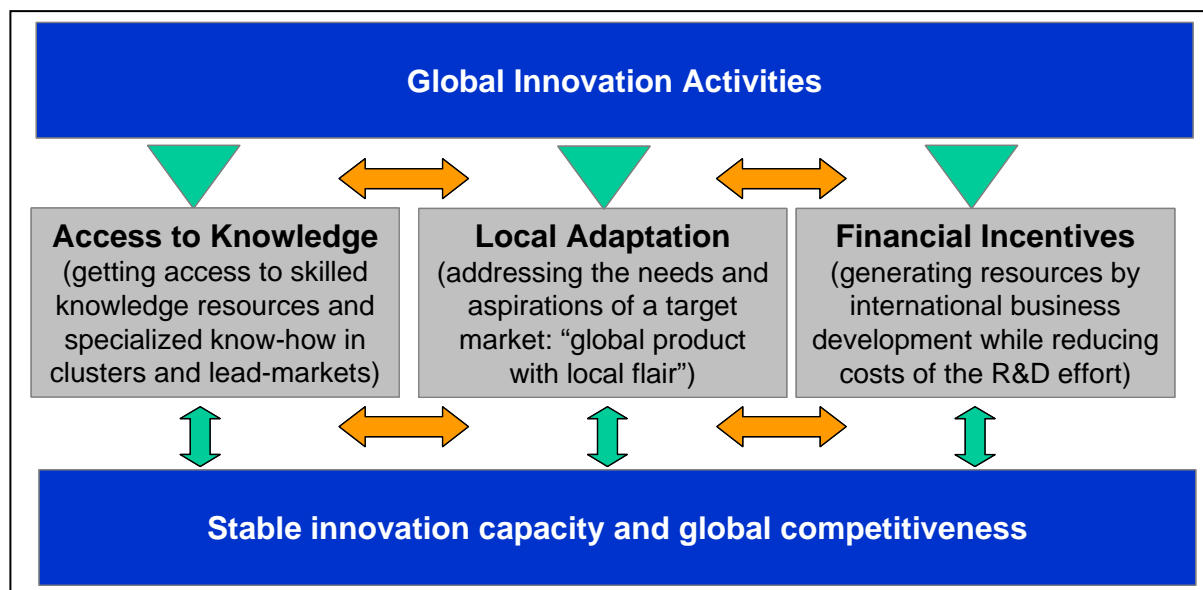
Global Innovation Activities

Access to Knowledge
(getting access to skilled knowledge resources and specialized know-how in clusters and lead-markets)

Local Adaptation
(addressing the needs and aspirations of a target market: “global product with local flair”)

Financial Incentives
(generating resources by international business development while reducing costs of the R&D effort)

Stable innovation capacity and global competitiveness